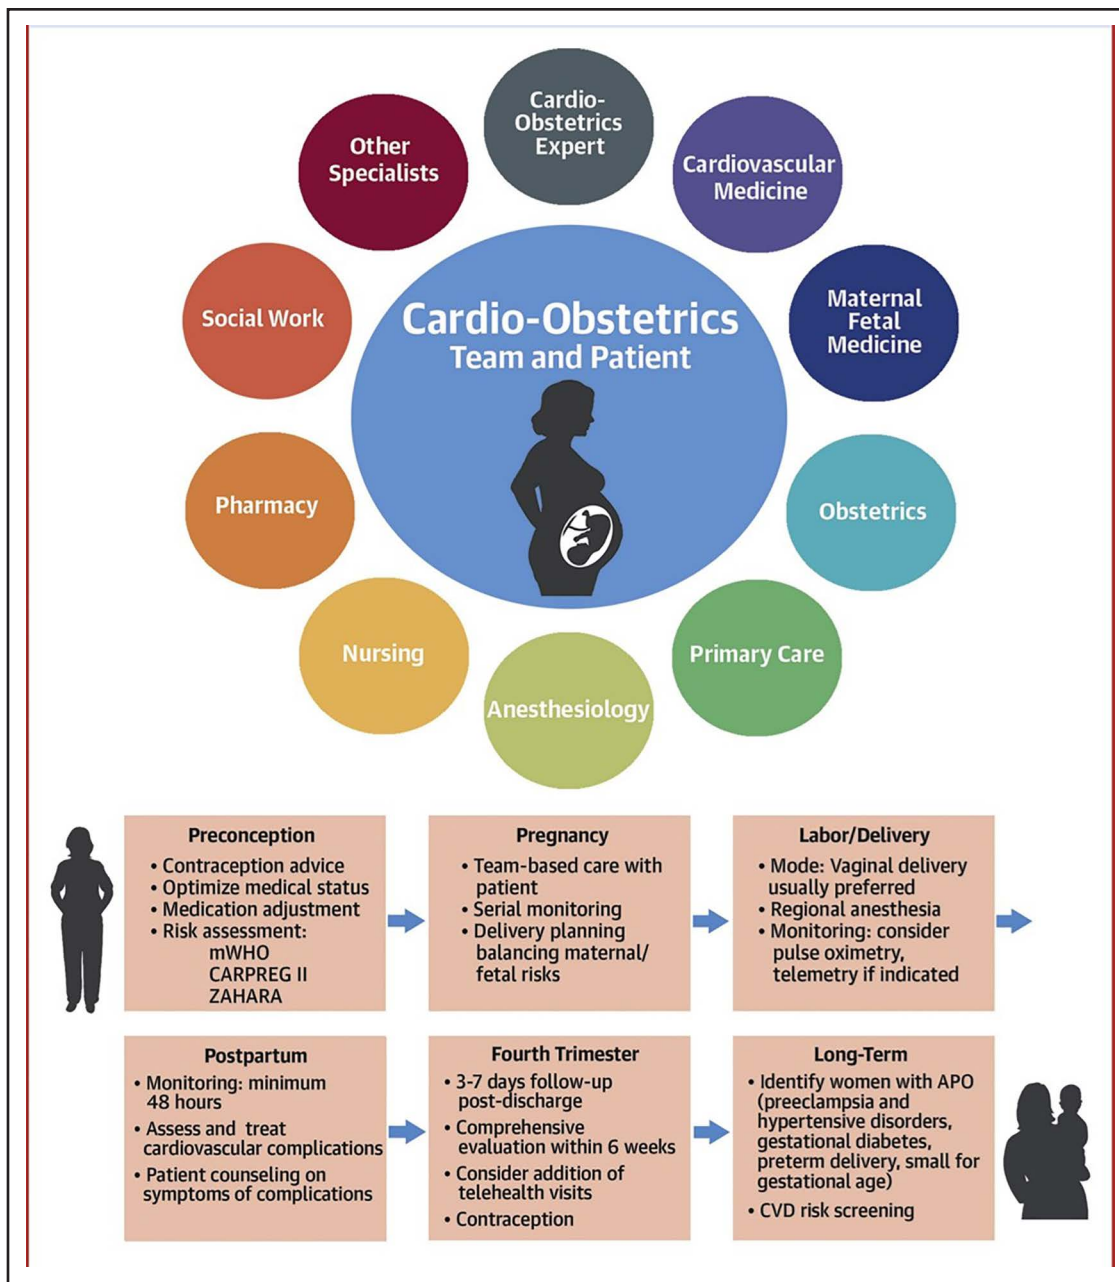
Cardio-Obstetrics Expert

Cardiovascular Medicine

Maternal Fetal Medicine

Obstetrics

Primary Care

Anesthesiology

Nursing

Pharmacy

Social Work

Other Specialists

Cardio-Obstetrics Team and Patient

Preconception
• Contraception advice
• Optimize medical status
• Medication adjustment
• Risk assessment:
mWHO
CARPREG II
ZAHARA

Pregnancy
• Team-based care with patient
• Serial monitoring
• Delivery planning balancing maternal/ fetal risks

Labor/Delivery
• Mode: Vaginal delivery usually preferred
• Regional anesthesia
• Monitoring: consider pulse oximetry, telemetry if indicated

Postpartum
• Monitoring: minimum 48 hours
• Assess and treat cardiovascular complications
• Patient counseling on symptoms of complications

Fourth Trimester
• 3-7 days follow-up post-discharge
• Comprehensive evaluation within 6 weeks
• Consider addition of telehealth visits
• Contraception

Long-Term
• Identify women with APO (preeclampsia and hypertensive disorders, gestational diabetes, preterm delivery, small for gestational age)
• CVD risk screening